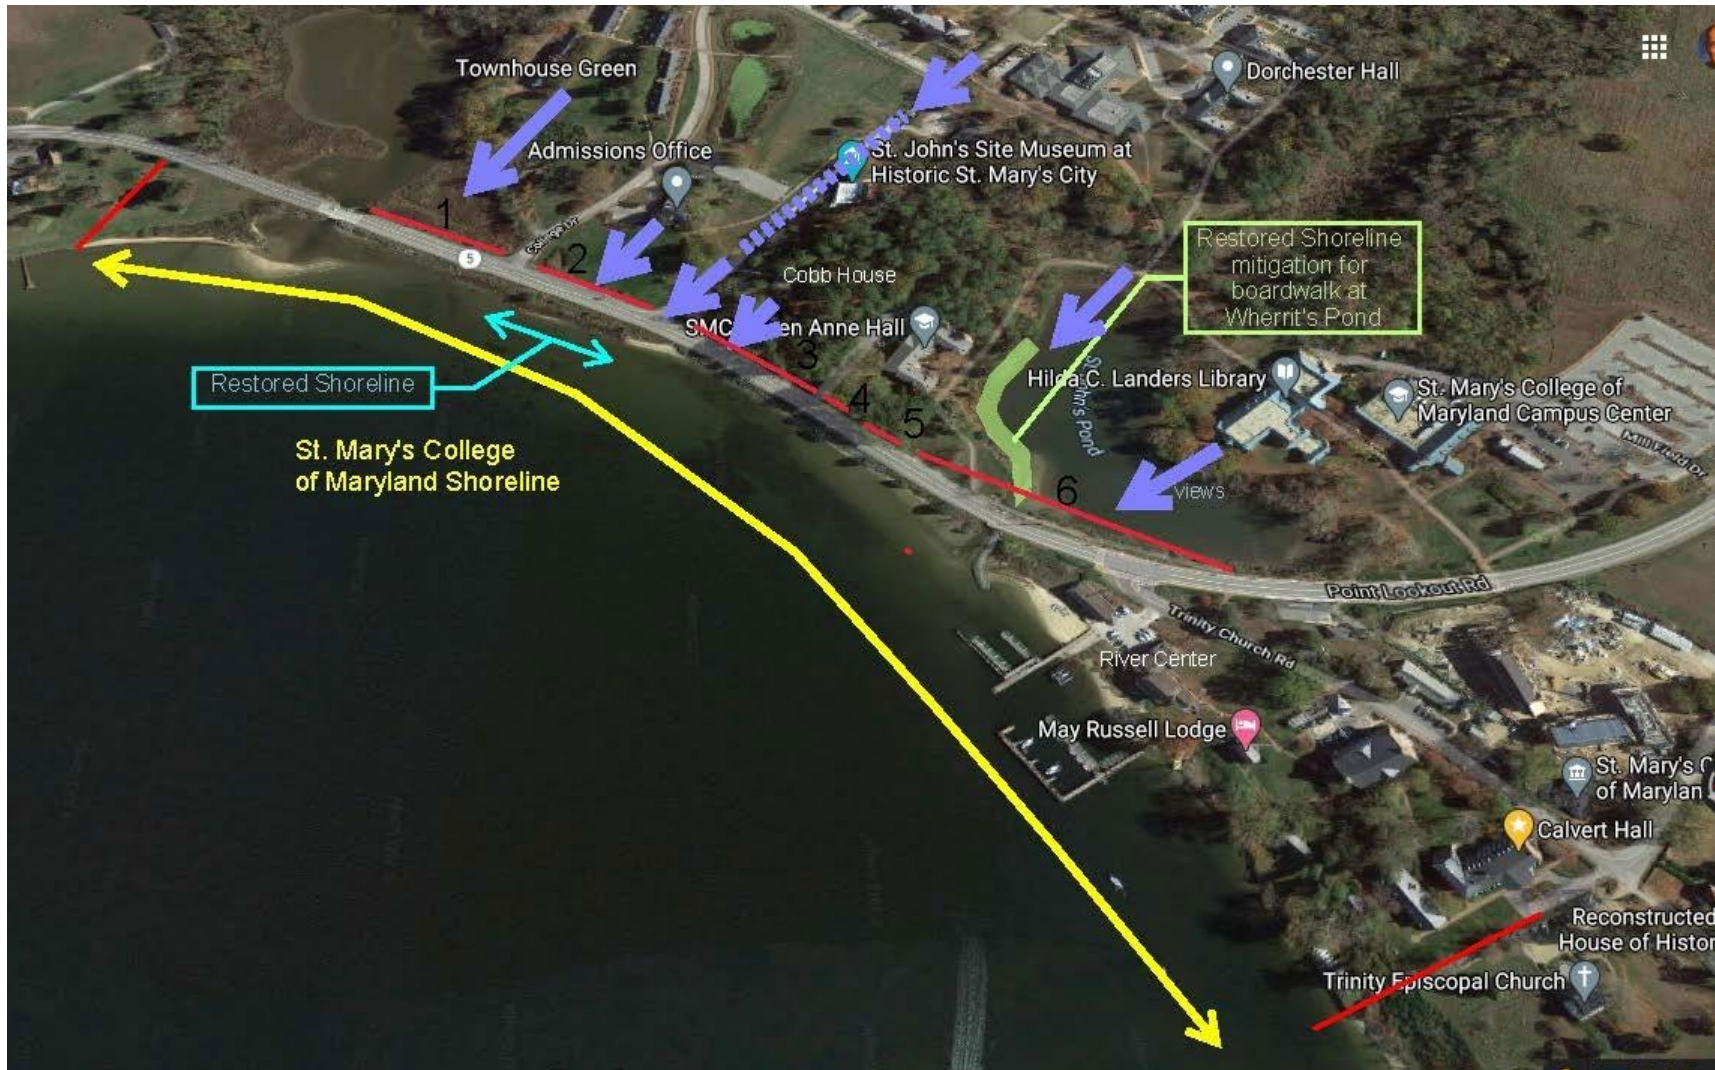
Townhouse Green

Dorchester Hall

Admissions Office

St. John's Site Museum at Historic St. Mary's City

1

2

5

College Dr

Cobb House

Restored Shoreline mitigation for boardwalk at Wherrit's Pond

SMC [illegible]en Anne Hall

3

Restored Shoreline

4

5

Hil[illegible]a C. Landers Library

St. John's Pond

St. Mary's College of Maryland Campus Center

Mill Field Dr

St. Mary's College of Maryland Shoreline

6

views

Point Lookout Rd

Trinity Church Rd

River Center

May Russell Lodge

St. Mary's C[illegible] of Marylan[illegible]

Calvert Hall

Reconstructed House of Histor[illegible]

Trinity Episcopal Church